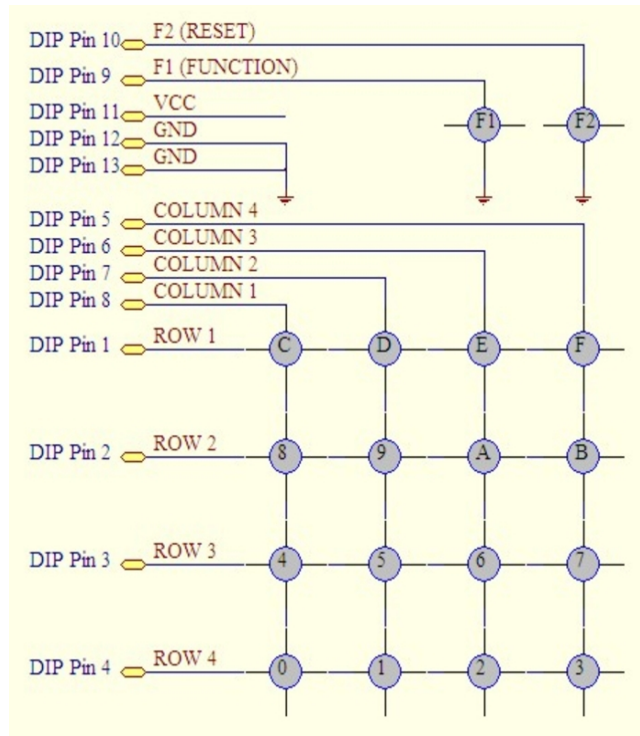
DIP Pin 10 F2 (RESET)
DIP Pin 9 F1 (FUNCTION)
DIP Pin 11 VCC
DIP Pin 12 GND
DIP Pin 13 GND
F1 F2
DIP Pin 5 COLUMN 4
DIP Pin 6 COLUMN 3
DIP Pin 7 COLUMN 2
DIP Pin 8 COLUMN 1
DIP Pin 1 ROW 1 C D E F
DIP Pin 2 ROW 2 8 9 A B
DIP Pin 3 ROW 3 4 5 6 7
DIP Pin 4 ROW 4 0 1 2 3